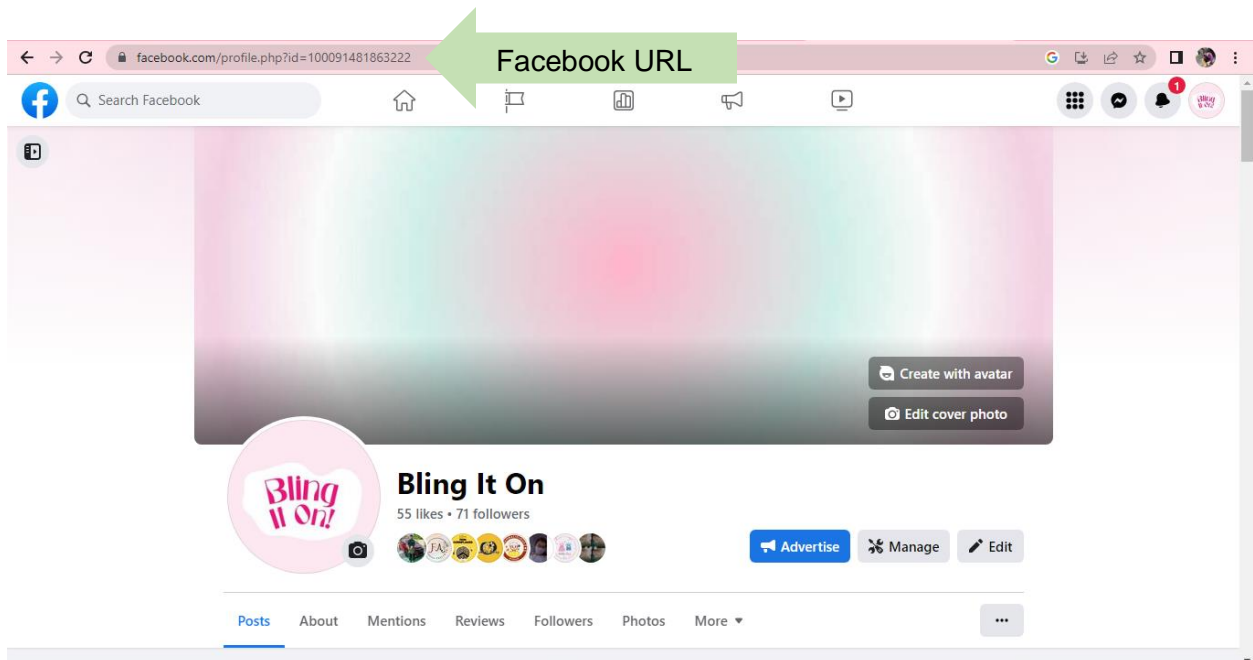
facebook.com/profile.php?id=100091481863222

Facebook URL

Search Facebook

1

Create with avatar

Edit cover photo

Bling It On!

Bling It On

55 likes • 71 followers

Advertise

Manage

Edit

Posts

About

Mentions

Reviews

Followers

Photos

More

...